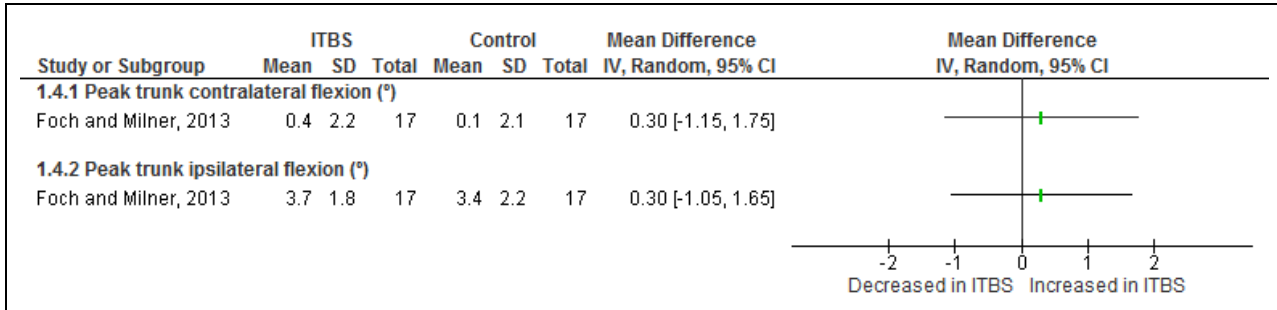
| Study or Subgroup | ITBS Mean | ITBS SD | ITBS Total | Control Mean | Control SD | Control Total | Mean Difference IV, Random, 95% CI |
|---|---|---|---|---|---|---|---|
| **1.4.1 Peak trunk contralateral flexion (°)** | | | | | | | |
| Foch and Milner, 2013 | 0.4 | 2.2 | 17 | 0.1 | 2.1 | 17 | 0.30 [-1.15, 1.75] |
| **1.4.2 Peak trunk ipsilateral flexion (°)** | | | | | | | |
| Foch and Milner, 2013 | 3.7 | 1.8 | 17 | 3.4 | 2.2 | 17 | 0.30 [-1.05, 1.65] |

Mean Difference
IV, Random, 95% CI

-2 -1 0 1 2
Decreased in ITBS Increased in ITBS